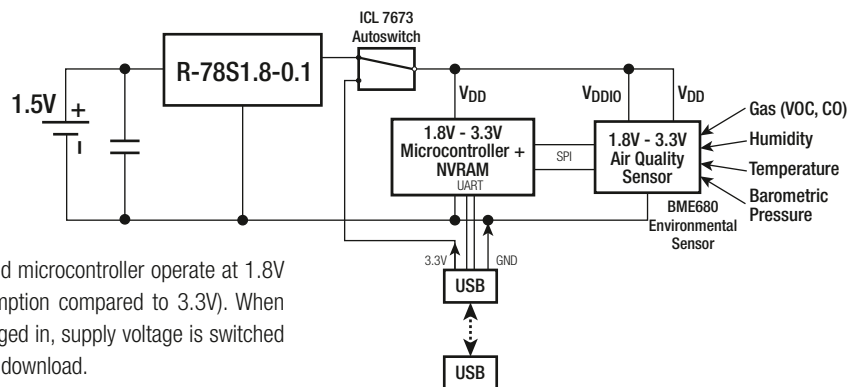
ICL 7673
Autoswitch

R-78S1.8-0.1

1.5V +

$V_{DD}$

$V_{DDIO}$

$V_{DD}$

1.8V - 3.3V
Microcontroller +
NVRAM
UART

SPI

1.8V - 3.3V
Air Quality
Sensor

Gas (VOC, CO)
Humidity
Temperature
Barometric
Pressure

BME680
Environmental
Sensor

3.3V

GND

USB

USB

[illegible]d microcontroller operate at 1.8V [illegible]mption compared to 3.3V). When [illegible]ged in, supply voltage is switched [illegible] download.